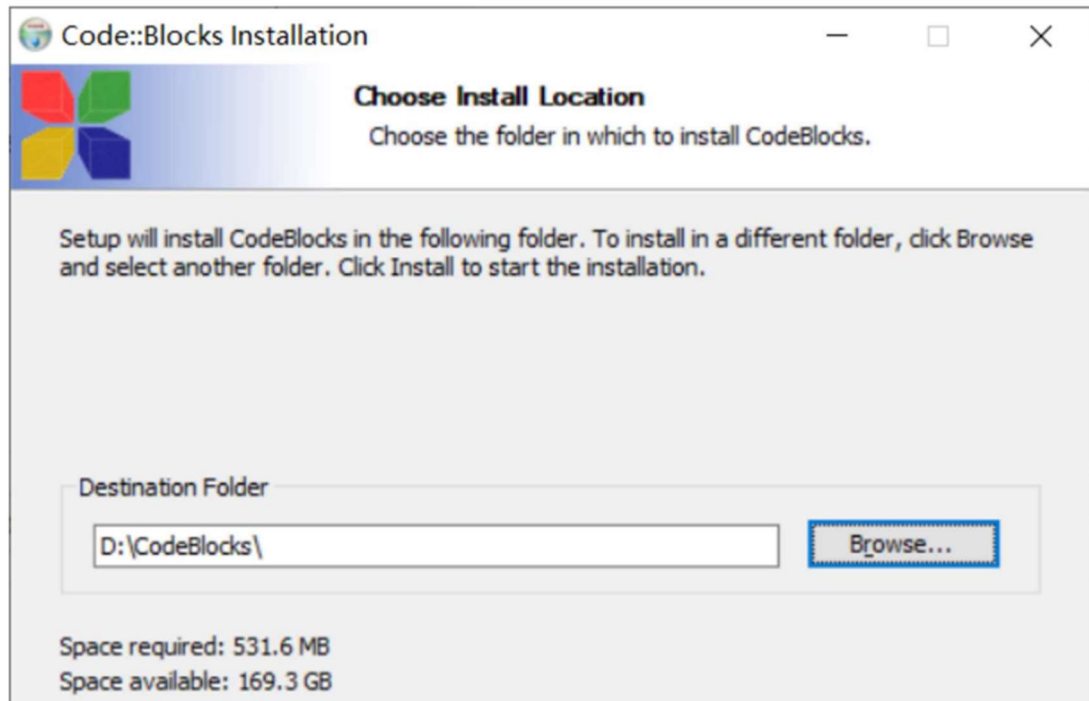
Code::Blocks Installation

Choose Install Location

Choose the folder in which to install CodeBlocks.

Setup will install CodeBlocks in the following folder. To install in a different folder, click Browse and select another folder. Click Install to start the installation.

Destination Folder

D:\CodeBlocks\

Browse...

Space required: 531.6 MB
Space available: 169.3 GB